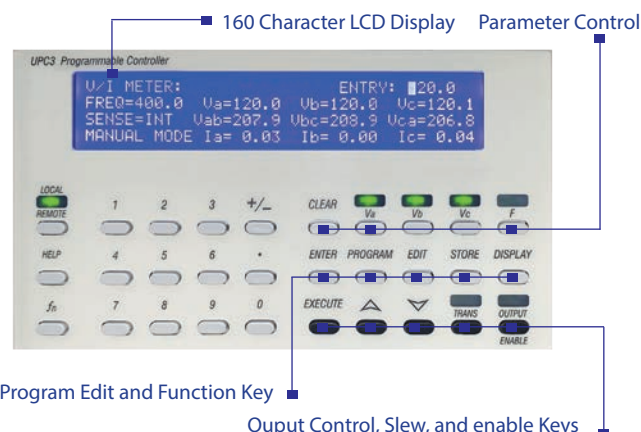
160 Character LCD Display

Parameter Control

UPC3 Programmable Controller

V/I METER: ENTRY: 20.0
FREQ=400.0 Va=120.0 Vb=120.0 Vc=120.1
SENSE=INT Vab=207.9 Vbc=208.9 Vca=206.8
MANUAL MODE Ia= 0.03 Ib= 0.00 Ic= 0.04

LOCAL
REMOTE

1 2 3 +/−

CLEAR Va Vb Vc F

HELP

4 5 6 •

ENTER PROGRAM EDIT STORE DISPLAY

fn

7 8 9 0

EXECUTE TRANS OUTPUT ENABLE

Program Edit and Function Key

Ouput Control, Slew, and enable Keys